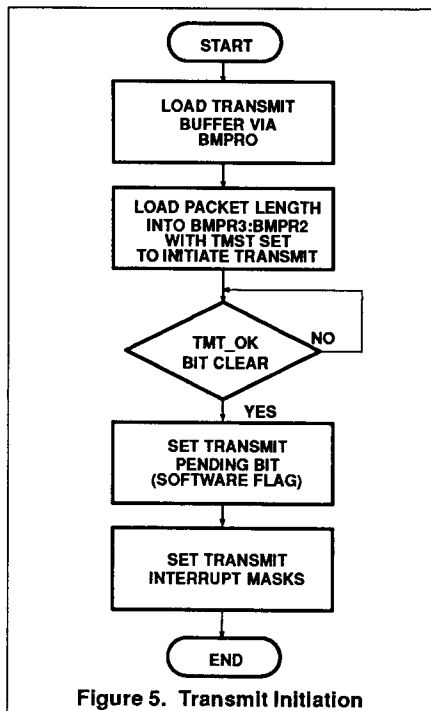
START

LOAD TRANSMIT BUFFER VIA BMPRO

LOAD PACKET LENGTH INTO BMPR3:BMPR2 WITH TMST SET TO INITIATE TRANSMIT

TMT_OK BIT CLEAR

NO

YES

SET TRANSMIT PENDING BIT (SOFTWARE FLAG)

SET TRANSMIT INTERRUPT MASKS

END

Figure 5. Transmit Initiation